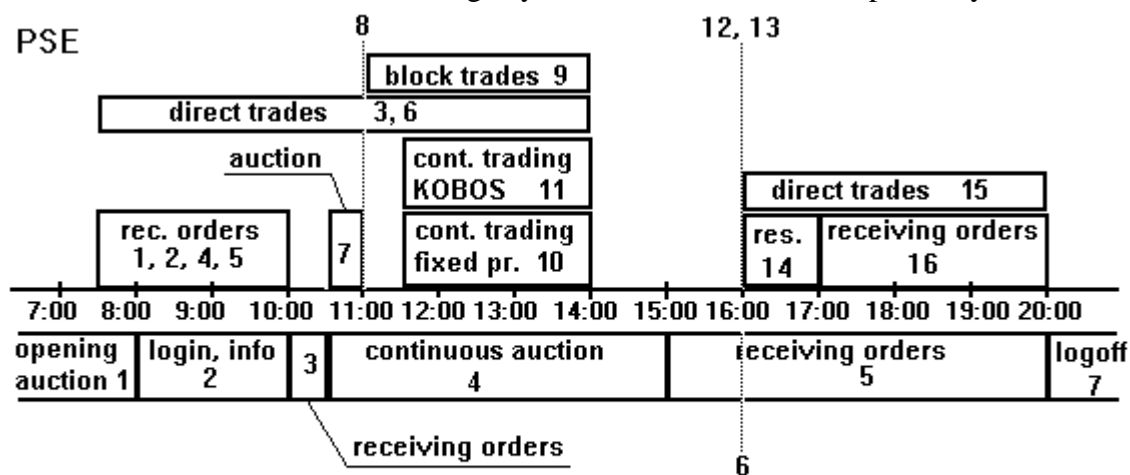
PSE

8

12, 13

block trades 9

direct trades 3, 6

auction

cont. trading KOBOS 11

direct trades 15

rec. orders 1, 2, 4, 5

7

cont. trading fixed pr. 10

res. 14

receiving orders 16

7:00 8:00 9:00 10:00 11:00 12:00 13:00 14:00 15:00 16:00 17:00 18:00 19:00 20:00

opening auction 1

login, info 2

3

continuous auction 4

ieceiving orders 5

logoff 7

receiving orders

6